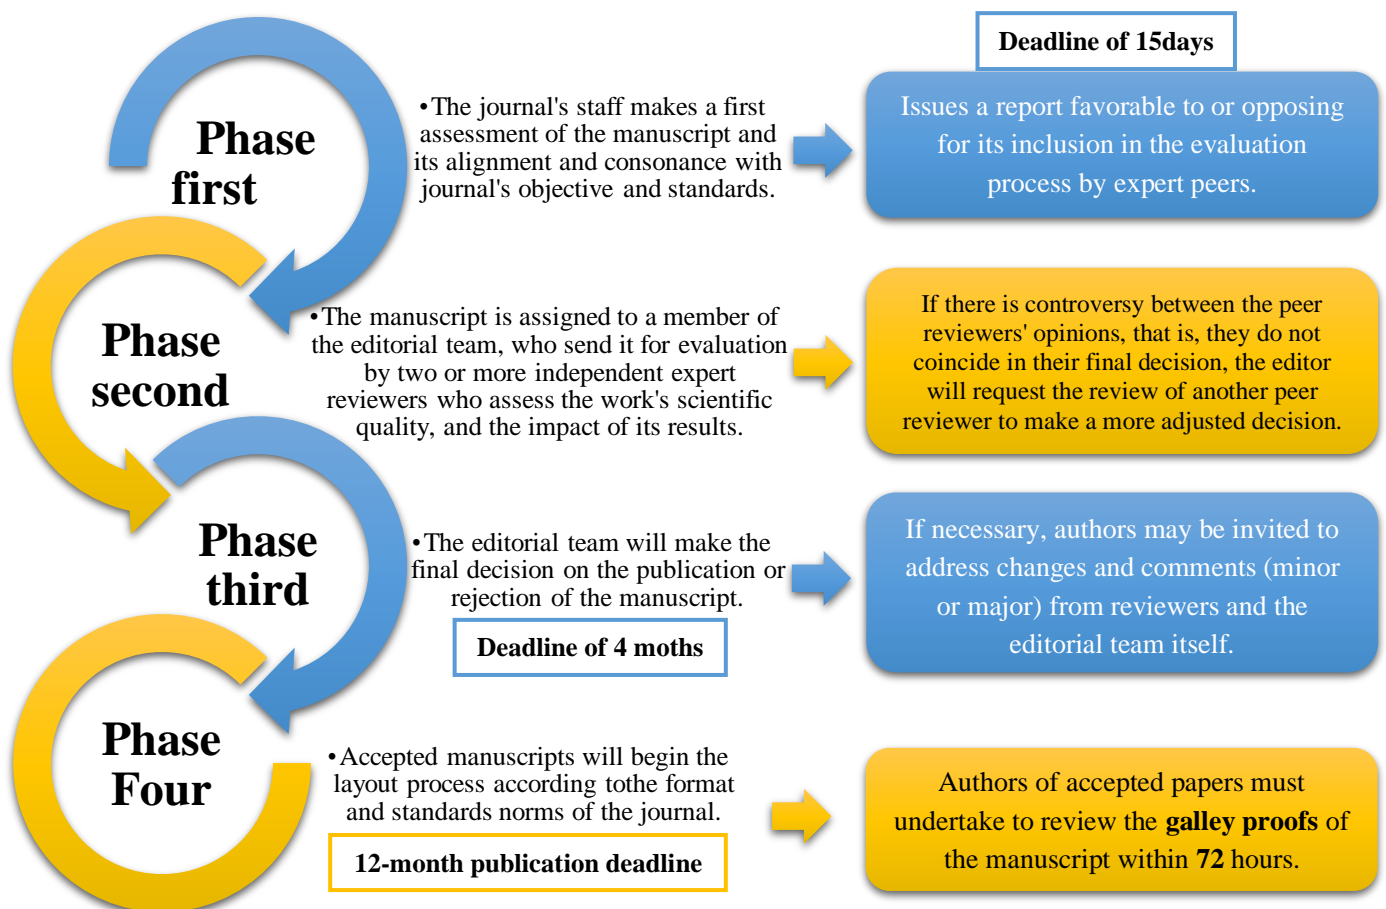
Phase first

•The journal's staff makes a first assessment of the manuscript and its alignment and consonance with journal's objective and standards.

Deadline of 15days

Issues a report favorable to or opposing for its inclusion in the evaluation process by expert peers.

Phase second

•The manuscript is assigned to a member of the editorial team, who send it for evaluation by two or more independent expert reviewers who assess the work's scientific quality, and the impact of its results.

If there is controversy between the peer reviewers' opinions, that is, they do not coincide in their final decision, the editor will request the review of another peer reviewer to make a more adjusted decision.

Phase third

•The editorial team will make the final decision on the publication or rejection of the manuscript.

Deadline of 4 moths

If necessary, authors may be invited to address changes and comments (minor or major) from reviewers and the editorial team itself.

Phase Four

•Accepted manuscripts will begin the layout process according tothe format and standards norms of the journal.

12-month publication deadline

Authors of accepted papers must undertake to review the galley proofs of the manuscript within 72 hours.